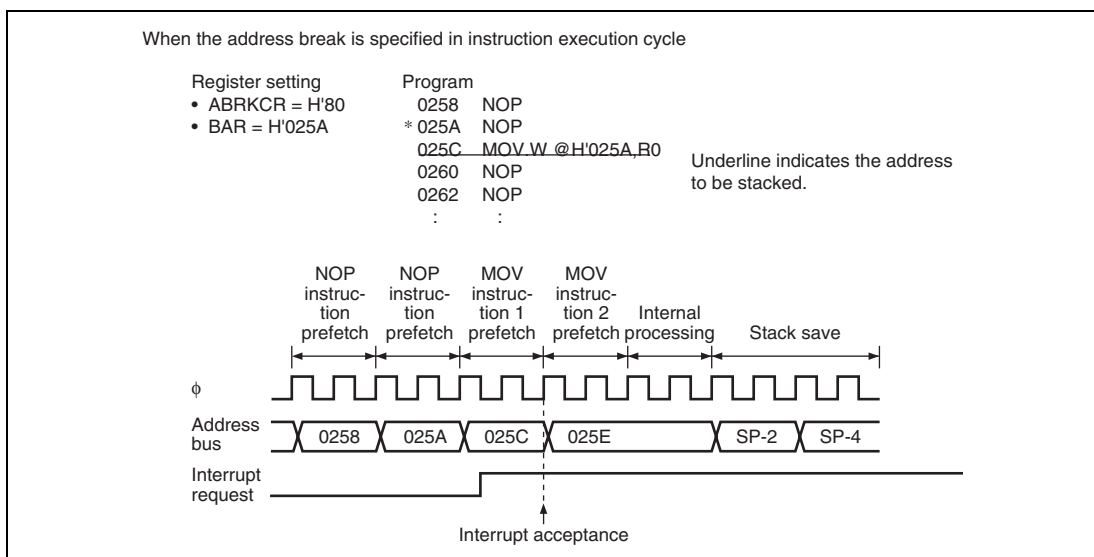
When the address break is specified in instruction execution cycle

Register setting
• ABRKCR = H'80
• BAR = H'025A

Program
0258 NOP
* 025A NOP
025C MOV.W @H'025A,R0
0260 NOP
0262 NOP
: :

Underline indicates the address to be stacked.

NOP instruction prefetch

NOP instruction prefetch

MOV instruction 1 prefetch

MOV instruction 2 prefetch

Internal processing

Stack save

$\phi$

Address bus

0258

025A

025C

025E

SP-2

SP-4

Interrupt request

Interrupt acceptance